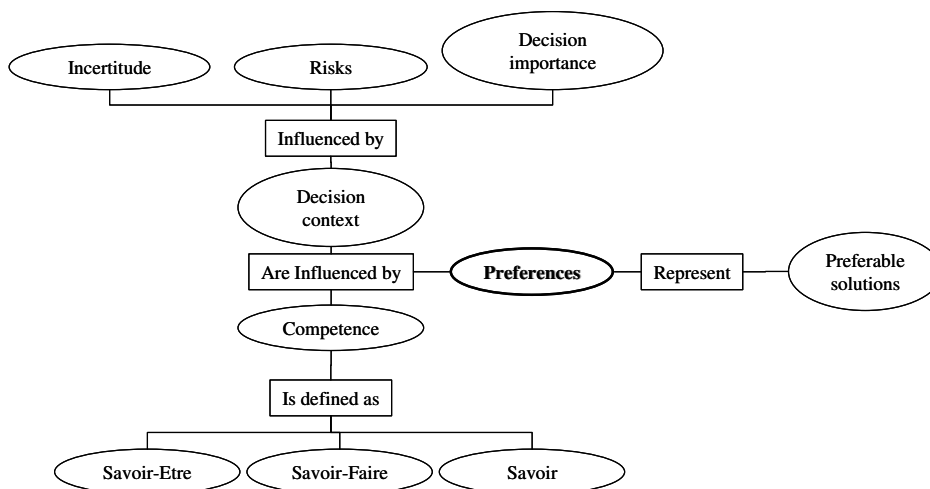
Incertitude

Risks

Decision importance

Influenced by

Decision context

Are Influenced by

**Preferences**

Represent

Preferable solutions

Competence

Is defined as

Savoir-Etre

Savoir-Faire

Savoir